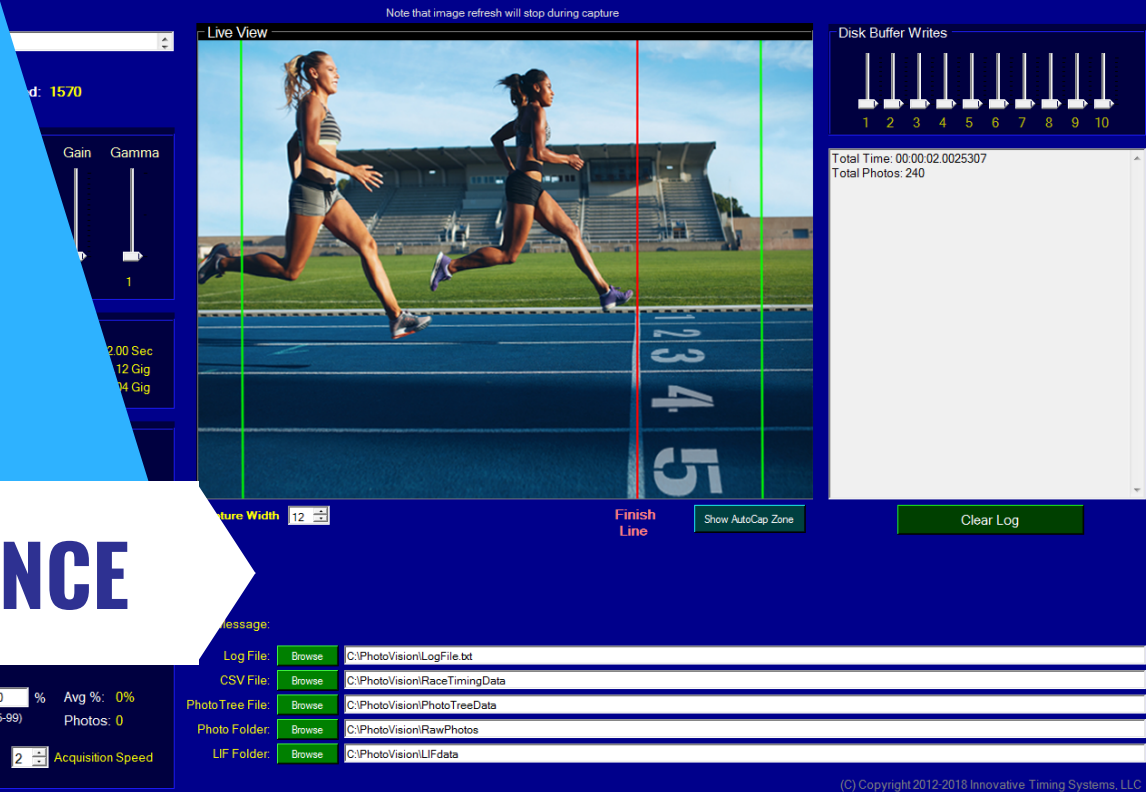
Note that image refresh will stop during capture

Live View

d: 1570

Gain Gamma

1

2.00 Sec
12 Gig
04 Gig

ture Width 12

Finish Line

Show AutoCap Zone

NCE

Disk Buffer Writes

1 2 3 4 5 6 7 8 9 10

Total Time: 00:00:02.0025307
Total Photos: 240

Clear Log

essage:

Log File: Browse C:\PhotoVision\LogFile.txt
CSV File: Browse C:\PhotoVision\RaceTimingData
PhotoTree File: Browse C:\PhotoVision\PhotoTreeData
Photo Folder: Browse C:\PhotoVision\RawPhotos
LIF Folder: Browse C:\PhotoVision\LIFdata

0 % Avg %: 0%
5-99) Photos: 0

2 Acquisition Speed

(C) Copyright 2012-2018 Innovative Timing Systems, LLC